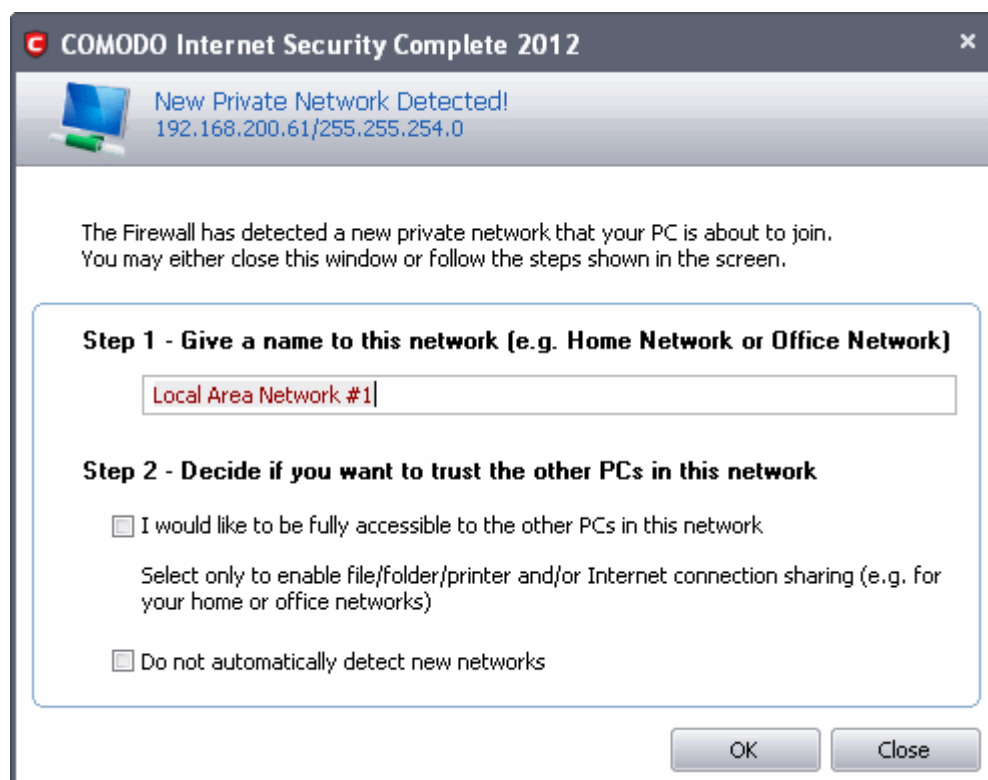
COMODO Internet Security Complete 2012

×

New Private Network Detected!
192.168.200.61/255.255.254.0

The Firewall has detected a new private network that your PC is about to join.
You may either close this window or follow the steps shown in the screen.

Step 1 - Give a name to this network (e.g. Home Network or Office Network)

Local Area Network #1

Step 2 - Decide if you want to trust the other PCs in this network

I would like to be fully accessible to the other PCs in this network

Select only to enable file/folder/printer and/or Internet connection sharing (e.g. for your home or office networks)

Do not automatically detect new networks

OK

Close